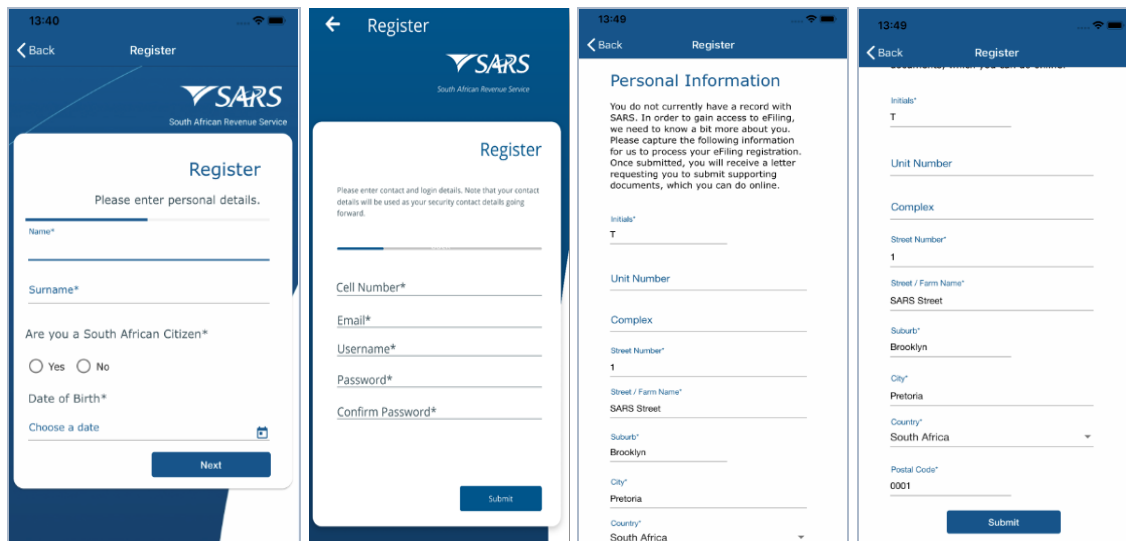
13:40

Back Register

SARS
South African Revenue Service

Register

Please enter personal details.

Name*

Surname*

Are you a South African Citizen*

Yes No

Date of Birth*

Choose a date

Next

Register

SARS
South African Revenue Service

Register

Please enter contact and login details. Note that your contact details will be used as your security contact details going forward.

Cell Number*

Email*

Username*

Password*

Confirm Password*

Submit

13:49

Back Register

Personal Information

You do not currently have a record with SARS. In order to gain access to eFiling, we need to know a bit more about you. Please capture the following information for us to process your eFiling registration. Once submitted, you will receive a letter requesting you to submit supporting documents, which you can do online.

Initials*
T

Unit Number

Complex

Street Number*
1

Street / Farm Name*
SARS Street

Suburb*
Brooklyn

City*
Pretoria

Country*
South Africa

13:49

Back Register

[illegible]

Initials*
T

Unit Number

Complex

Street Number*
1

Street / Farm Name*
SARS Street

Suburb*
Brooklyn

City*
Pretoria

Country*
South Africa

Postal Code*
0001

Submit